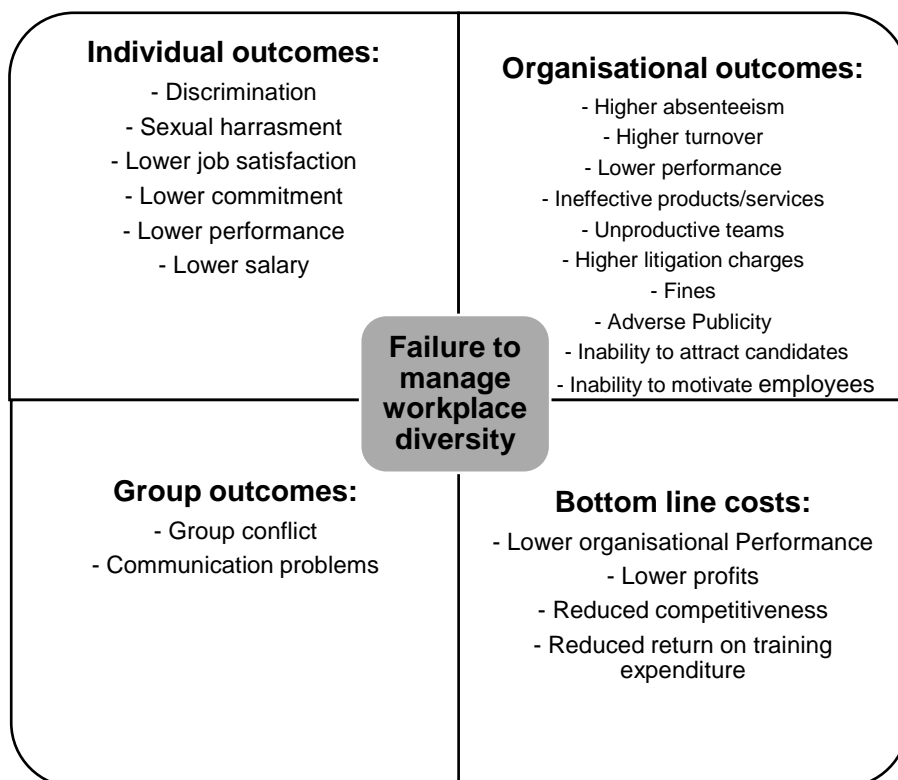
**Individual outcomes:**
- Discrimination
- Sexual harrasment
- Lower job satisfaction
- Lower commitment
- Lower performance
- Lower salary

**Organisational outcomes:**
- Higher absenteeism
- Higher turnover
- Lower performance
- Ineffective products/services
- Unproductive teams
- Higher litigation charges
- Fines
- Adverse Publicity
- Inability to attract candidates
- Inability to motivate employees

**Failure to manage workplace diversity**

**Group outcomes:**
- Group conflict
- Communication problems

**Bottom line costs:**
- Lower organisational Performance
- Lower profits
- Reduced competitiveness
- Reduced return on training expenditure